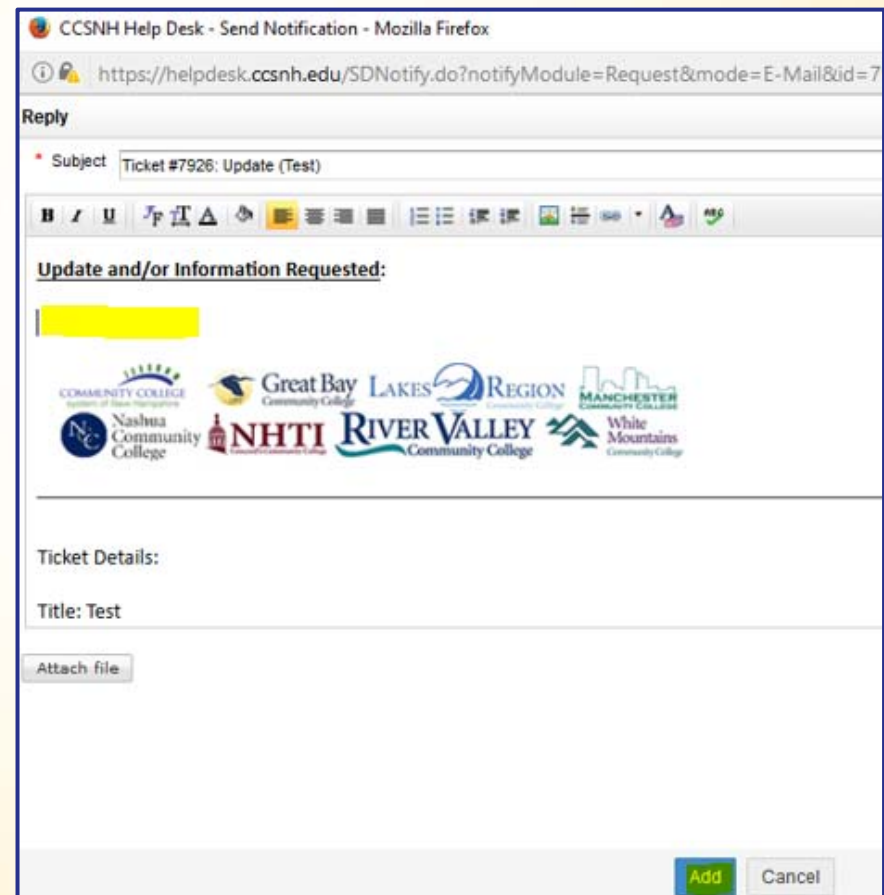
CCSNH Help Desk - Send Notification - Mozilla Firefox

https://helpdesk.ccsnh.edu/SDNotify.do?notifyModule=Request&mode=E-Mail&id=7

Reply

* Subject Ticket #7926: Update (Test)

B I U

Update and/or Information Requested:

COMMUNITY COLLEGE System of New Hampshire
Great Bay Community College
LAKES REGION Community College
MANCHESTER COMMUNITY COLLEGE
Nashua Community College
NHTI Concord's Community College
RIVER VALLEY Community College
White Mountains Community College

Ticket Details:

Title: Test

Attach file

Add Cancel